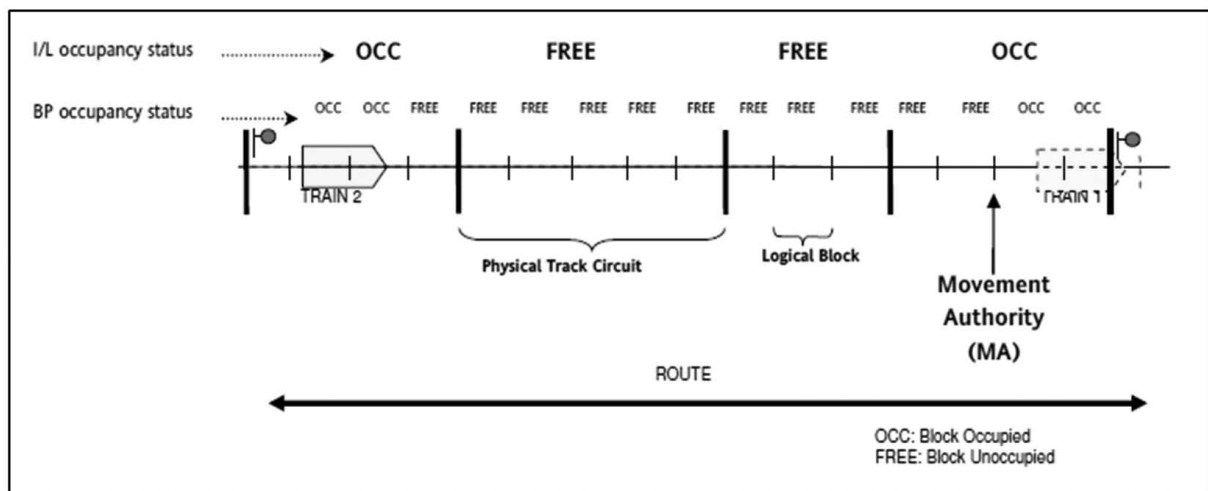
I/L occupancy status OCC FREE FREE OCC

BP occupancy status OCC OCC FREE FREE FREE FREE FREE FREE FREE FREE FREE FREE FREE OCC OCC

TRAIN 2

TRAIN 1

Physical Track Circuit

Logical Block

Movement Authority (MA)

ROUTE

OCC: Block Occupied
FREE: Block Unoccupied